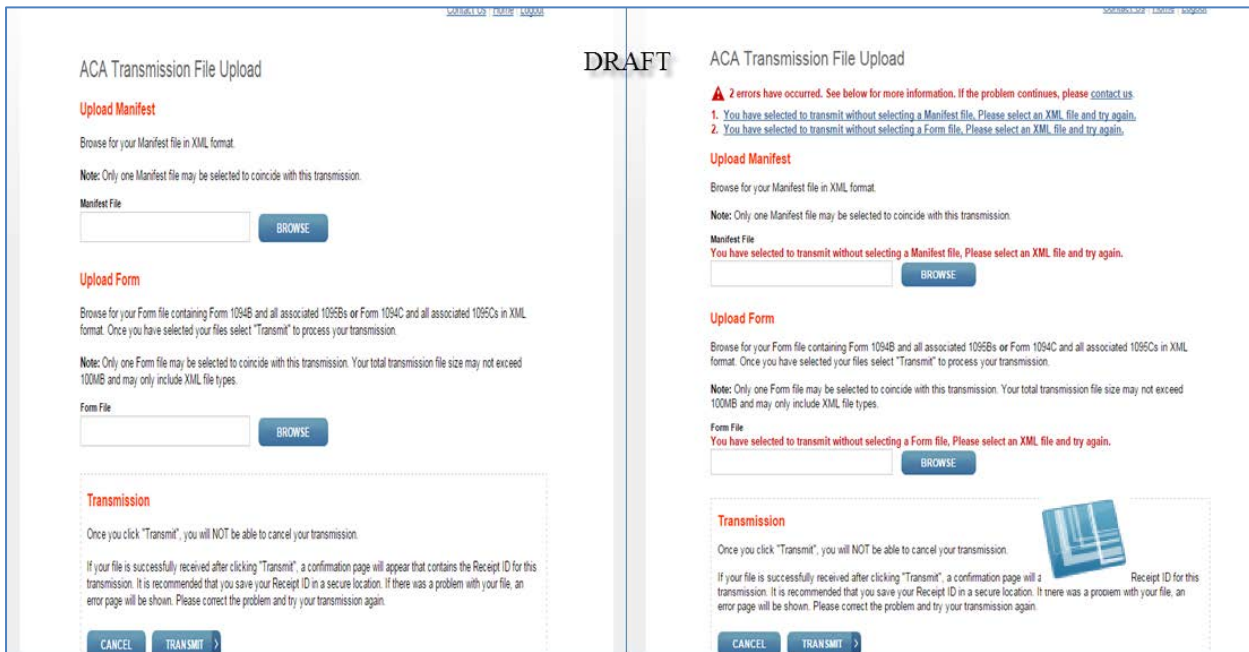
Contact Us | Home | Logout

ACA Transmission File Upload

Upload Manifest

Browse for your Manifest file in XML format.

Note: Only one Manifest file may be selected to coincide with this transmission.

Manifest File

BROWSE

Upload Form

Browse for your Form file containing Form 1094B and all associated 1095Bs or Form 1094C and all associated 1095Cs in XML format. Once you have selected your files select "Transmit" to process your transmission.

Note: Only one Form file may be selected to coincide with this transmission. Your total transmission file size may not exceed 100MB and may only include XML file types.

Form File

BROWSE

Transmission

Once you click "Transmit", you will NOT be able to cancel your transmission.

If your file is successfully received after clicking "Transmit", a confirmation page will appear that contains the Receipt ID for this transmission. It is recommended that you save your Receipt ID in a secure location. If there was a problem with your file, an error page will be shown. Please correct the problem and try your transmission again.

CANCEL TRANSMIT

DRAFT

Contact Us | Home | Logout

ACA Transmission File Upload

2 errors have occurred. See below for more information. If the problem continues, please contact us.

1. You have selected to transmit without selecting a Manifest file, Please select an XML file and try again.
2. You have selected to transmit without selecting a Form file, Please select an XML file and try again.

Upload Manifest

Browse for your Manifest file in XML format.

Note: Only one Manifest file may be selected to coincide with this transmission.

Manifest File
You have selected to transmit without selecting a Manifest file, Please select an XML file and try again.

BROWSE

Upload Form

Browse for your Form file containing Form 1094B and all associated 1095Bs or Form 1094C and all associated 1095Cs in XML format. Once you have selected your files select "Transmit" to process your transmission.

Note: Only one Form file may be selected to coincide with this transmission. Your total transmission file size may not exceed 100MB and may only include XML file types.

Form File
You have selected to transmit without selecting a Form file, Please select an XML file and try again.

BROWSE

Transmission

Once you click "Transmit", you will NOT be able to cancel your transmission.

If your file is successfully received after clicking "Transmit", a confirmation page will a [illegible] Receipt ID for this transmission. It is recommended that you save your Receipt ID in a secure location. If there was a problem with your file, an error page will be shown. Please correct the problem and try your transmission again.

CANCEL TRANSMIT